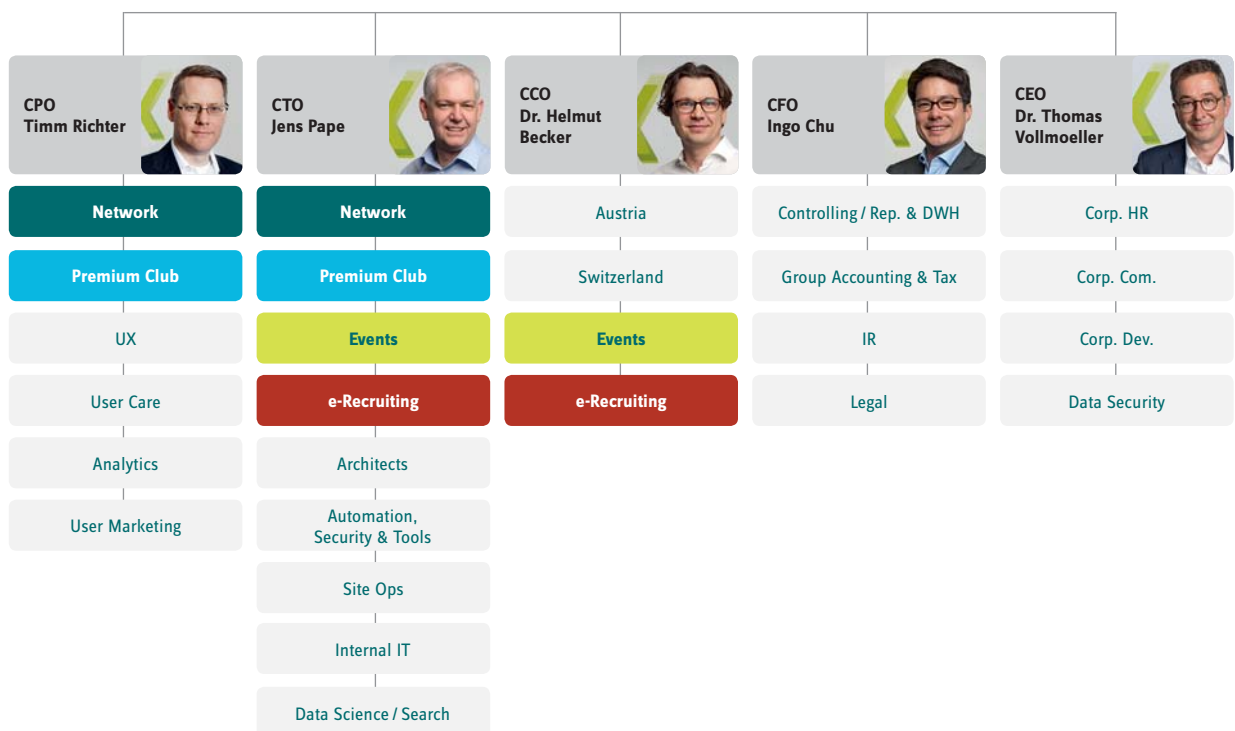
CPO
Timm Richter

Network

Premium Club

UX

User Care

Analytics

User Marketing

CTO
Jens Pape

Network

Premium Club

Events

e-Recruiting

Architects

Automation, Security & Tools

Site Ops

Internal IT

Data Science / Search

CCO
Dr. Helmut Becker

Austria

Switzerland

Events

e-Recruiting

CFO
Ingo Chu

Controlling / Rep. & DWH

Group Accounting & Tax

IR

Legal

CEO
Dr. Thomas Vollmoeller

Corp. HR

Corp. Com.

Corp. Dev.

Data Security